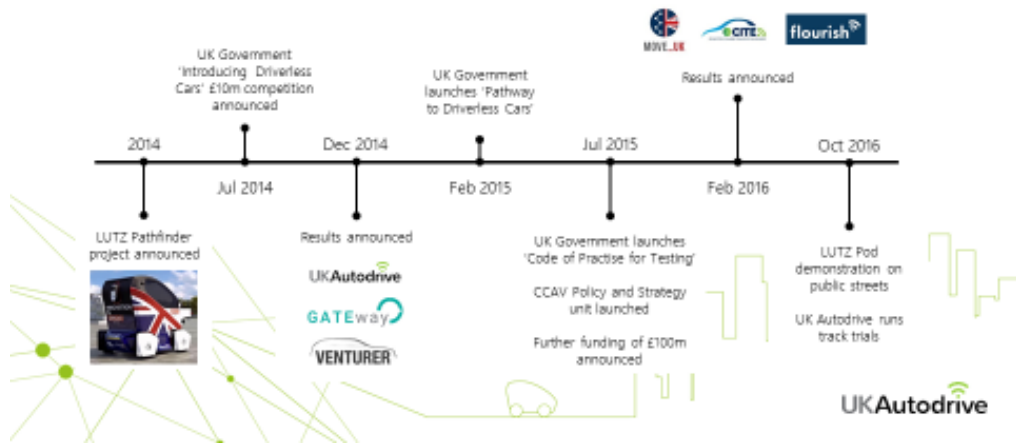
MOVE_UK

flourish

UK Government 'Introducing Driverless Cars' £10m competition announced

UK Government launches 'Pathway to Driverless Cars'

Results announced

2014

Jul 2014

Dec 2014

Feb 2015

Jul 2015

Feb 2016

Oct 2016

LUTZ Pathfinder project announced

Results announced

UKAutodrive

GATEway

VENTURER

UK Government launches 'Code of Practise for Testing'

CCAV Policy and Strategy unit launched

Further funding of £100m announced

LUTZ Pod demonstration on public streets

UK Autodrive runs track trials

UKAutodrive